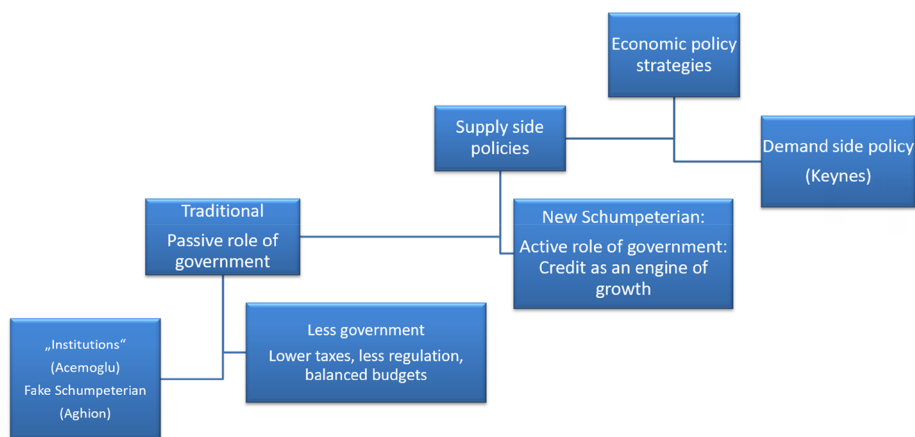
Economic policy strategies

Supply side policies

Demand side policy (Keynes)

Traditional
Passive role of government

New Schumpeterian:
Active role of government: Credit as an engine of growth

„Institutions“ (Acemoglu)
Fake Schumpeterian (Aghion)

Less government
Lower taxes, less regulation, balanced budgets